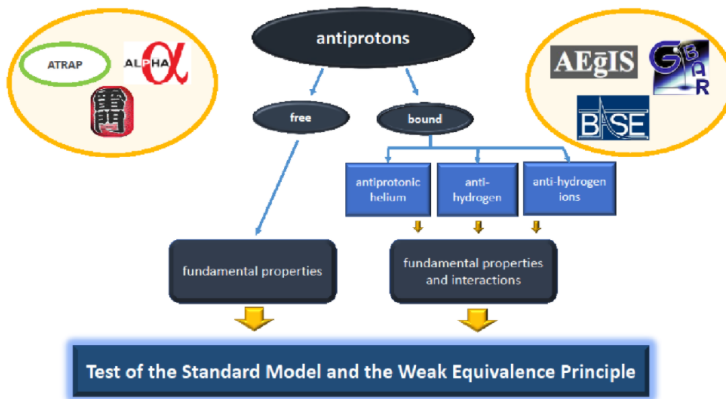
ATRAP

ALPHA

antiprotons

AEgIS

GBAR

BASE

free

bound

antiprotonic helium

anti-hydrogen

anti-hydrogen ions

fundamental properties

fundamental properties and interactions

Test of the Standard Model and the Weak Equivalence Principle